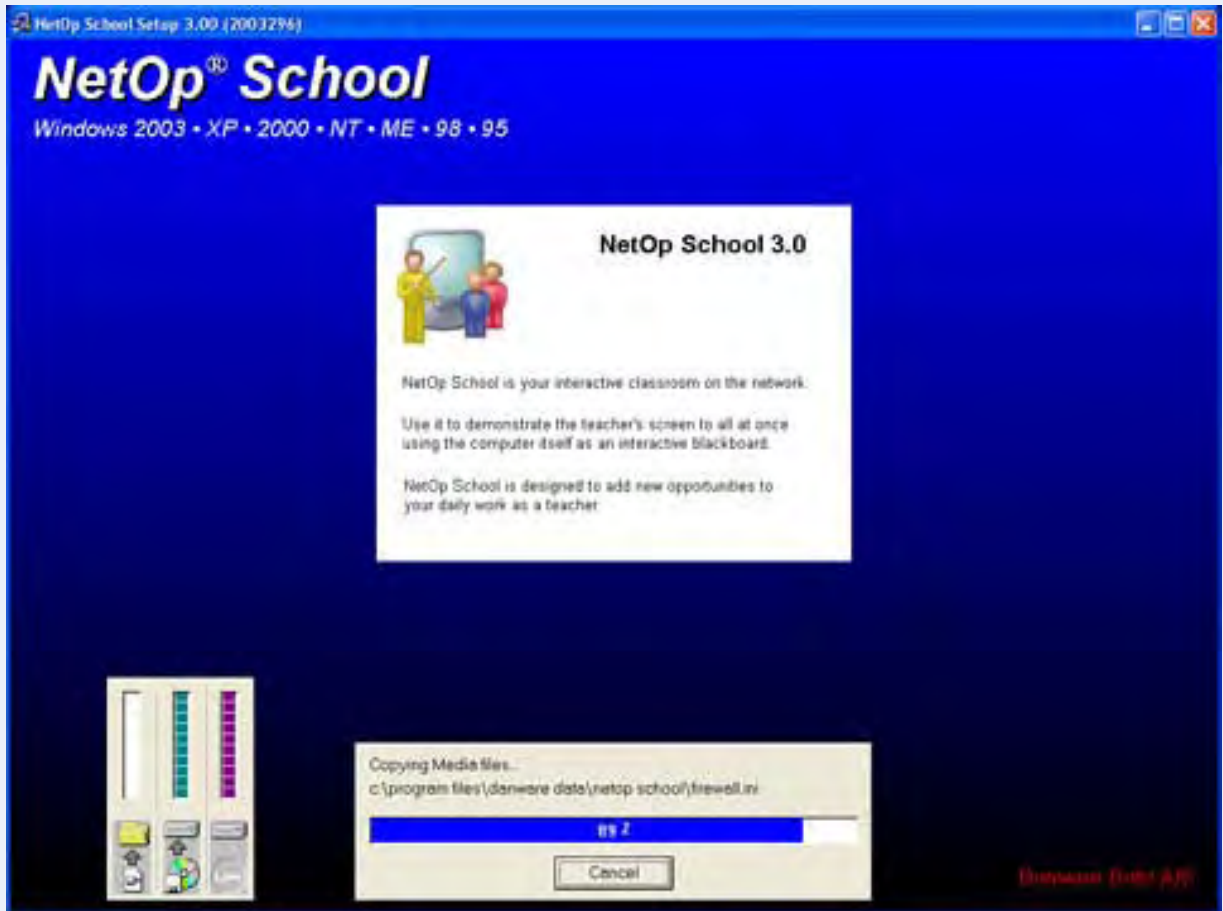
NetOp School Setup 3.00 (2003296)

NetOp® School

Windows 2003 • XP • 2000 • NT • ME • 98 • 95

NetOp School 3.0

NetOp School is your interactive classroom on the network.

Use it to demonstrate the teacher's screen to all at once using the computer itself as an interactive blackboard.

NetOp School is designed to add new opportunities to your daily work as a teacher.

Copying Media files...
c:\program files\danware data\netop school\firewall.ini

89 %

Cancel

Danware Data A/S